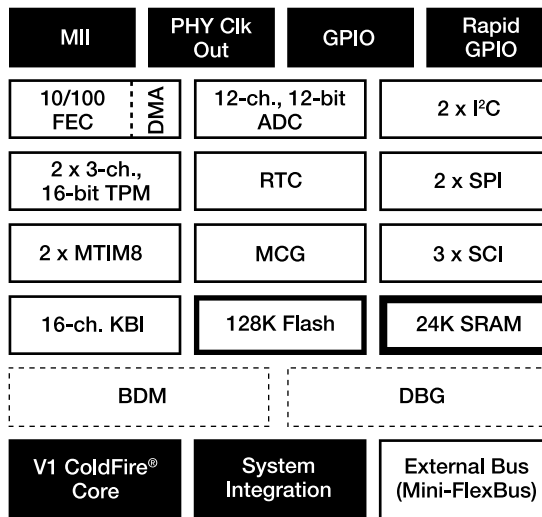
MII

PHY Clk Out

GPIO

Rapid GPIO

10/100 FEC

DMA

12-ch., 12-bit ADC

2 x I$^2$C

2 x 3-ch., 16-bit TPM

RTC

2 x SPI

2 x MTIM8

MCG

3 x SCI

16-ch. KBI

128K Flash

24K SRAM

BDM

DBG

V1 ColdFire® Core

System Integration

External Bus (Mini-FlexBus)